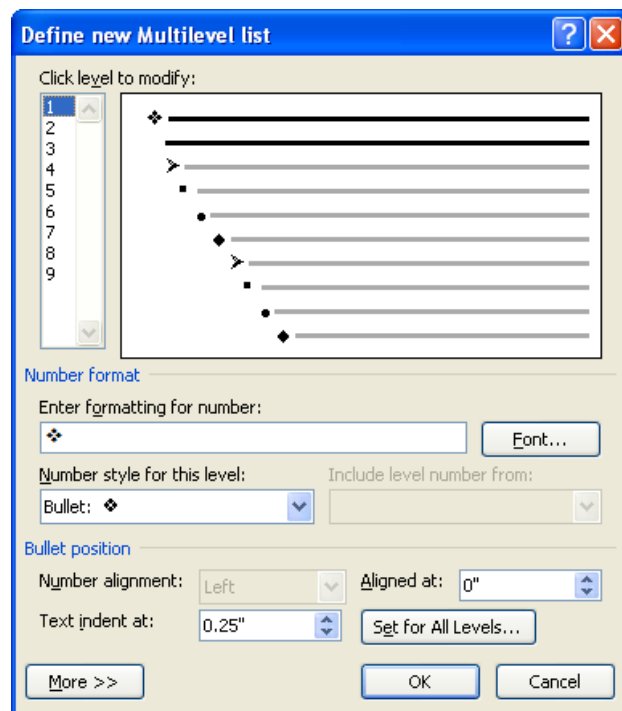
Define new Multilevel list

Click level to modify:

1
2
3
4
5
6
7
8
9

Number format

Enter formatting for number:

❖

Font...

Number style for this level:

Bullet: ❖

Include level number from:

Bullet position

Number alignment: Left

Aligned at: 0"

Text indent at: 0.25"

Set for All Levels...

More >>

OK

Cancel